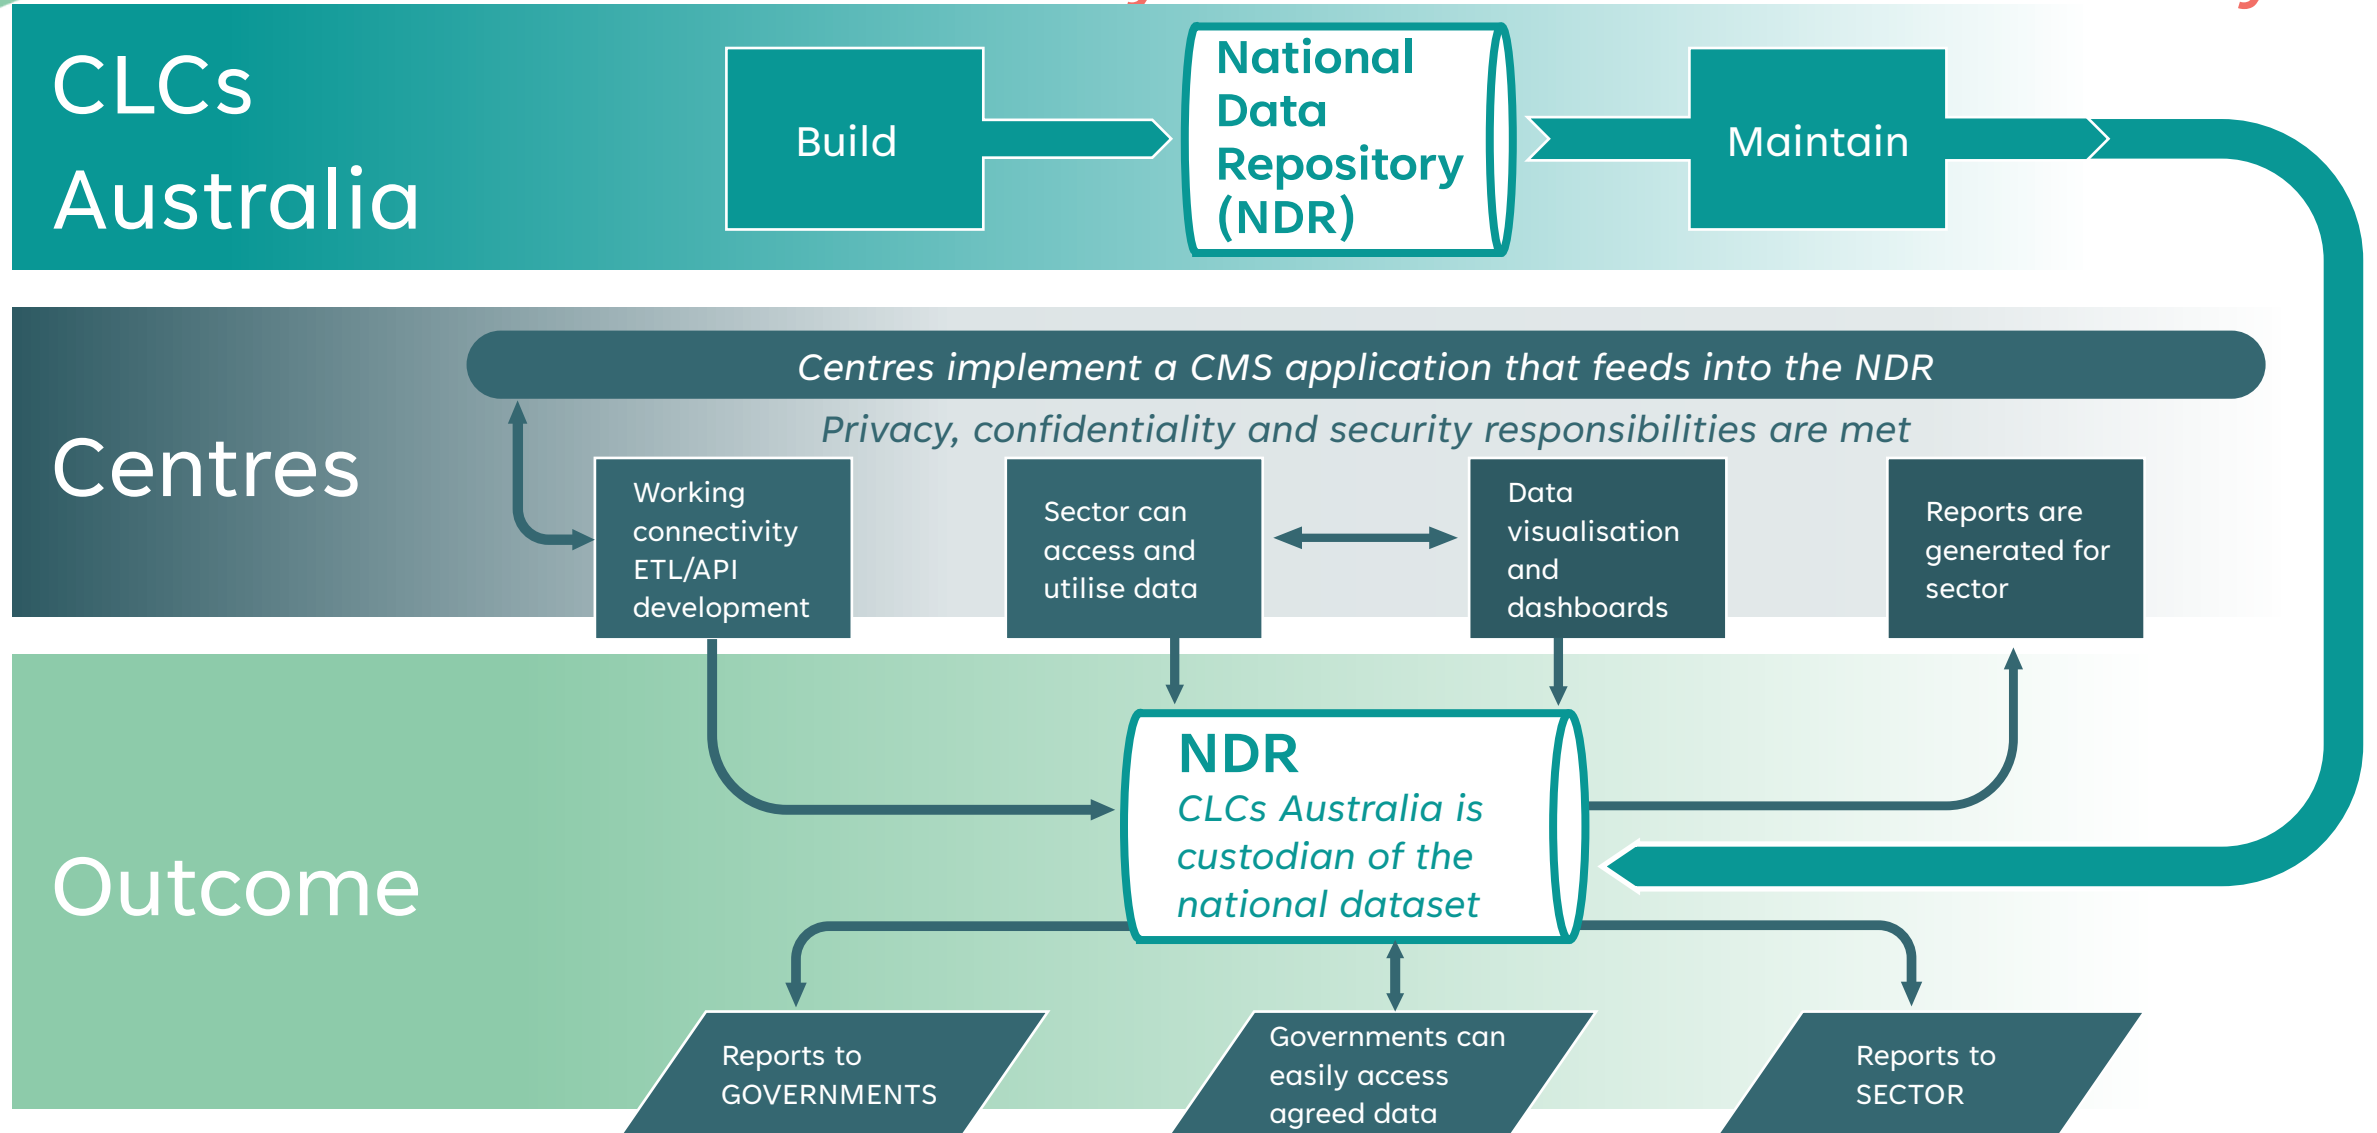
CLCs Australia

Build

National Data Repository (NDR)

Maintain

Centres

Centres implement a CMS application that feeds into the NDR

Privacy, confidentiality and security responsibilities are met

Working connectivity ETL/API development

Sector can access and utilise data

Data visualisation and dashboards

Reports are generated for sector

Outcome

NDR
CLCs Australia is custodian of the national dataset

Reports to GOVERNMENTS

Governments can easily access agreed data

Reports to SECTOR